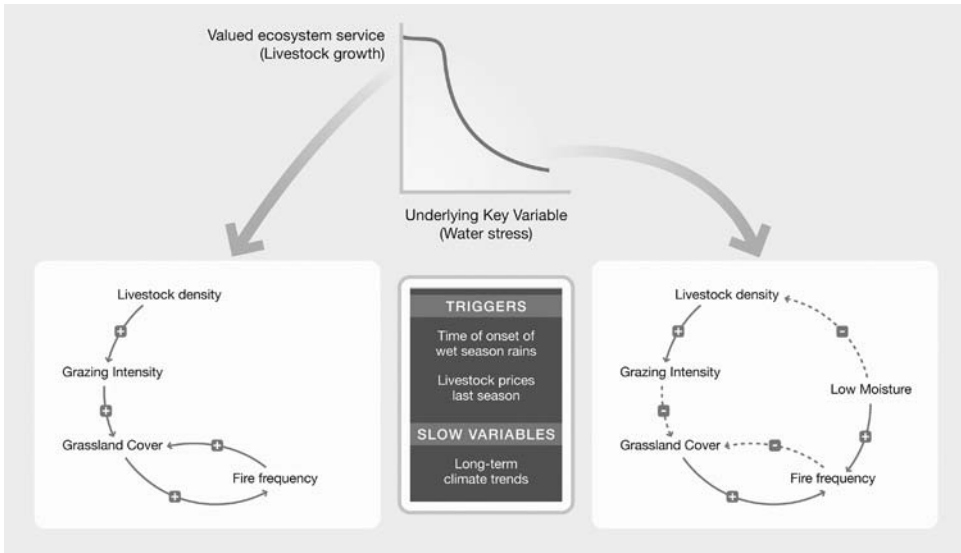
Valued ecosystem service
(Livestock growth)

Underlying Key Variable
(Water stress)

Livestock density
+
Grazing Intensity
+
Grassland Cover
+
Fire frequency
+

TRIGGERS
Time of onset of wet season rains
Livestock prices last season
SLOW VARIABLES
Long-term climate trends

Livestock density
+
−
Grazing Intensity
−
Low Moisture
+
Grassland Cover
−
Fire frequency
+